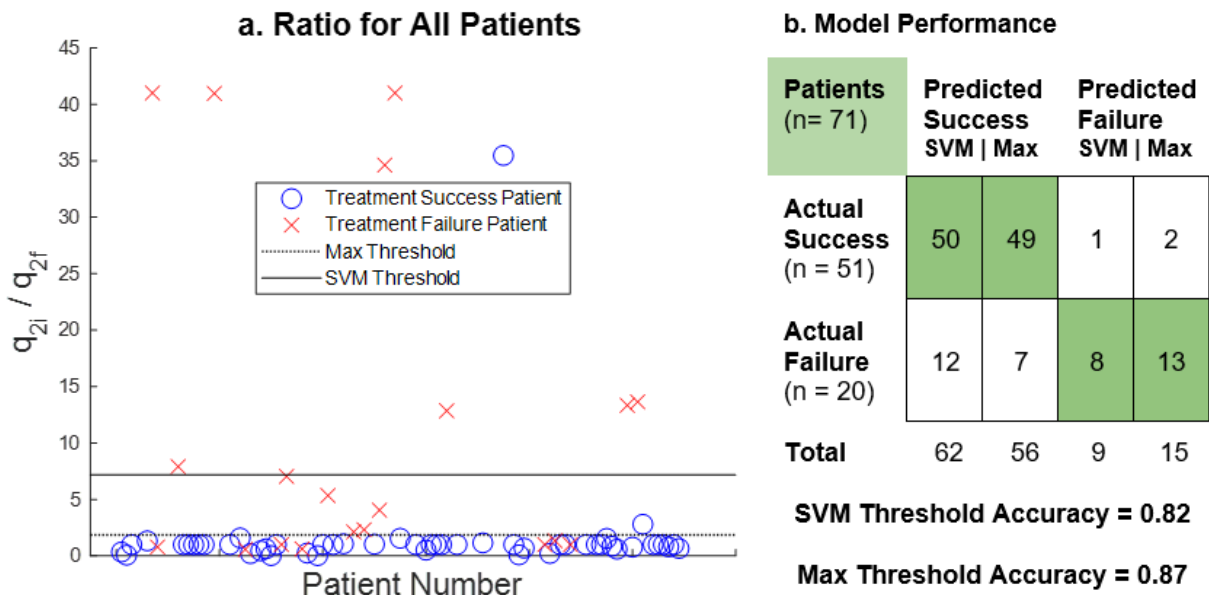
a. Ratio for All Patients

45
40
35
30
25
20
15
10
5
0

$q_{2i}$ / $q_{2f}$

Treatment Success Patient
Treatment Failure Patient
Max Threshold
SVM Threshold

Patient Number

b. Model Performance

| Patients (n= 71) | Predicted Success SVM \| Max | | Predicted Failure SVM \| Max | |
|---|---|---|---|---|
| Actual Success (n = 51) | 50 | 49 | 1 | 2 |
| Actual Failure (n = 20) | 12 | 7 | 8 | 13 |
| Total | 62 | 56 | 9 | 15 |

SVM Threshold Accuracy = 0.82

Max Threshold Accuracy = 0.87